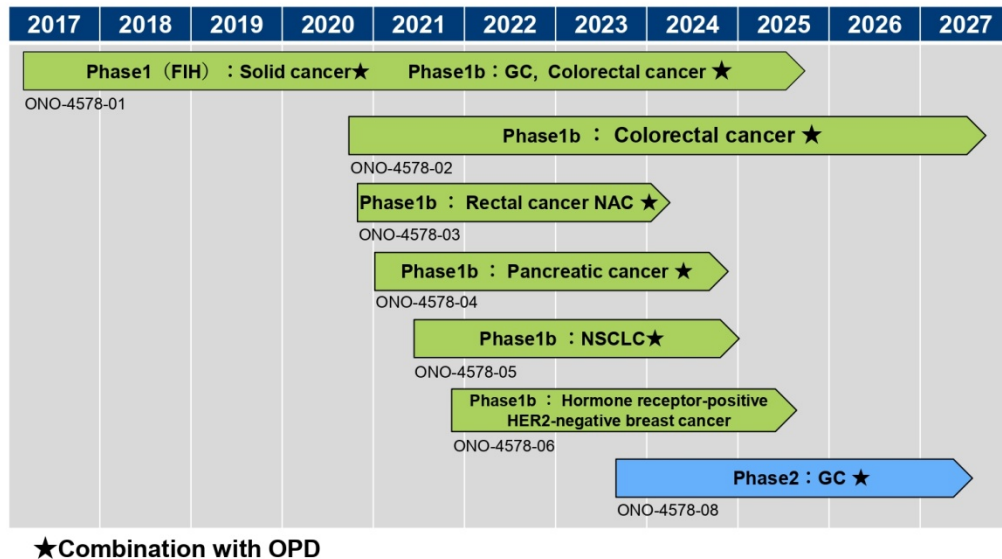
| 2017 | 2018 | 2019 | 2020 | 2021 | 2022 | 2023 | 2024 | 2025 | 2026 | 2027 |
|---|---|---|---|---|---|---|---|---|---|---|

Phase1（FIH）：Solid cancer★ Phase1b：GC, Colorectal cancer ★
ONO-4578-01

Phase1b ： Colorectal cancer ★
ONO-4578-02

Phase1b ： Rectal cancer NAC ★
ONO-4578-03

Phase1b ： Pancreatic cancer ★
ONO-4578-04

Phase1b ：NSCLC★
ONO-4578-05

Phase1b ： Hormone receptor-positive HER2-negative breast cancer
ONO-4578-06

Phase2：GC ★
ONO-4578-08

★Combination with OPD